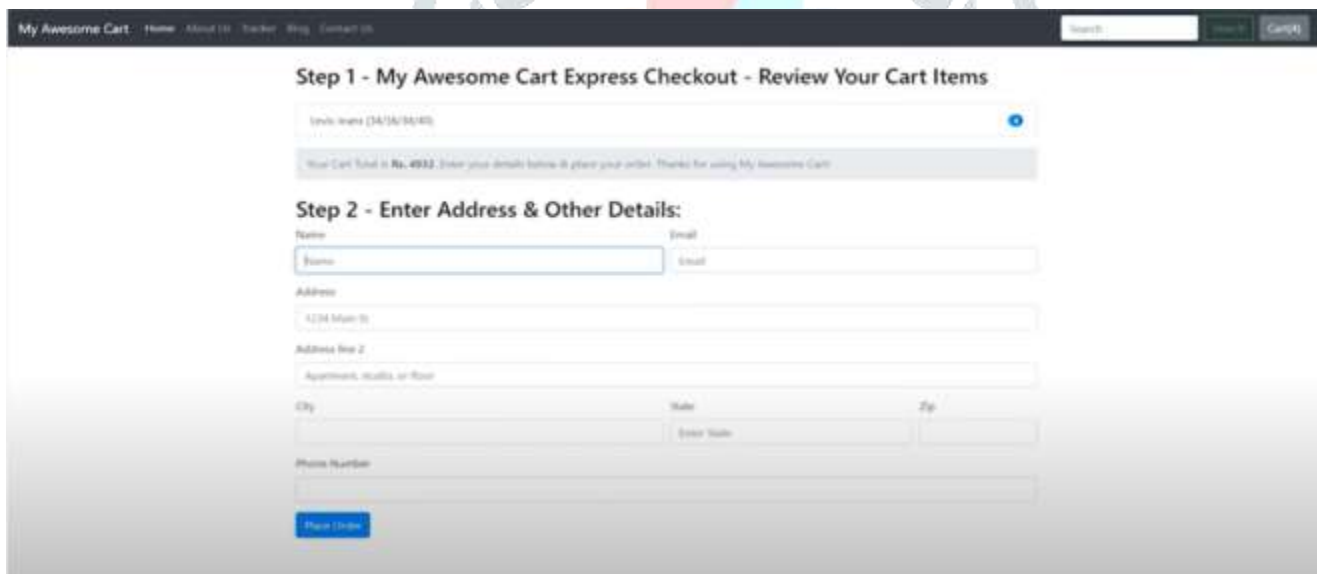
My Awesome Cart Home About Us Tracker Blog Contact Us

Search Search Cart(4)

Step 1 - My Awesome Cart Express Checkout - Review Your Cart Items

Levis Jeans (34/36/38/40) 4

Your Cart Total is Rs. 4932. Enter your details below & place your order. Thanks for using My Awesome Cart

Step 2 - Enter Address & Other Details:

Name

Name

Email

Email

Address

1234 Main St

Address line 2

Apartment, studio, or floor

City

State

Enter State

Zip

Phone Number

Place Order